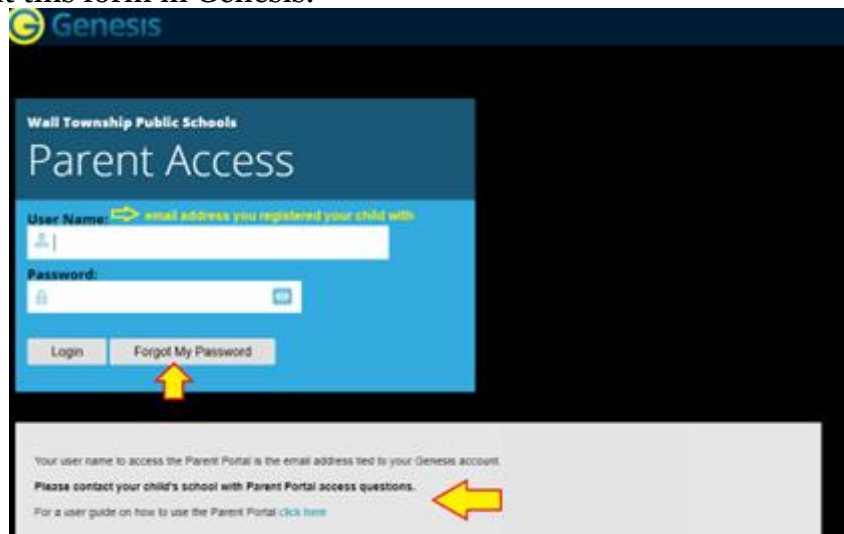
t this form in Genesis.

Genesis

Wall Township Public Schools

Parent Access

User Name: email address you registered your child with

Password:

Login

Forgot My Password

Your user name to access the Parent Portal is the email address tied to your Genesis account.

Please contact your child's school with Parent Portal access questions.

For a user guide on how to use the Parent Portal click here